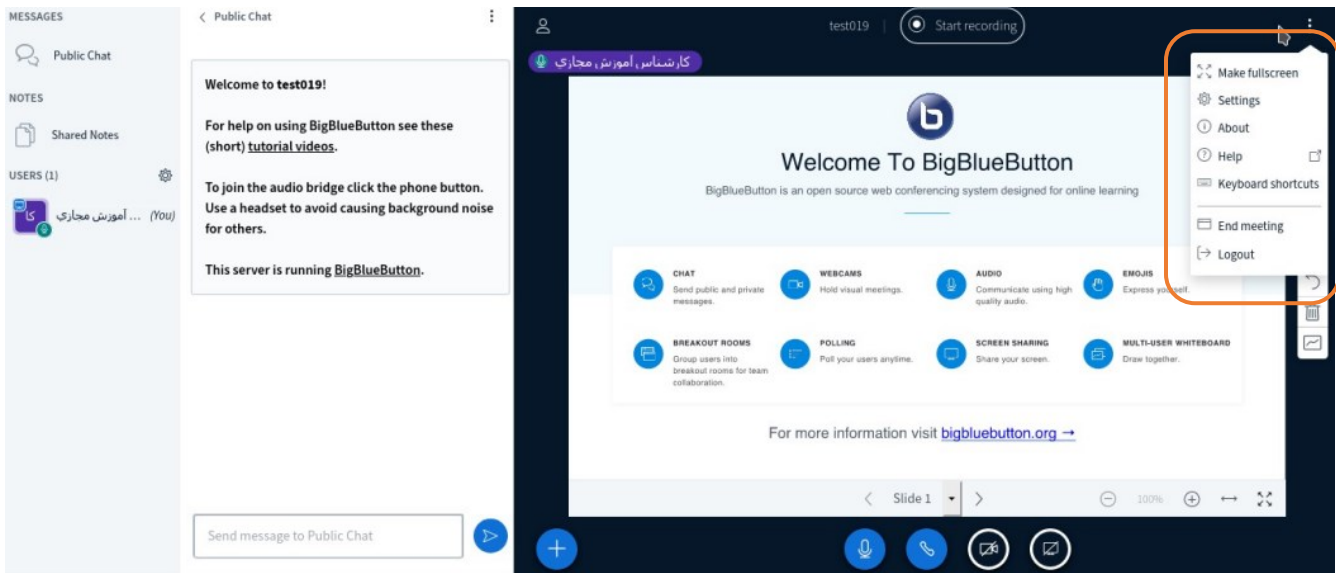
MESSAGES

Public Chat

NOTES

Shared Notes

USERS (1)

کا

... آموزش مجازی (You)

Public Chat

Welcome to test019!

For help on using BigBlueButton see these (short) tutorial videos.

To join the audio bridge click the phone button. Use a headset to avoid causing background noise for others.

This server is running BigBlueButton.

Send message to Public Chat

test019 | Start recording

کارشناس آموزش مجازی

Make fullscreen
Settings
About
Help
Keyboard shortcuts
End meeting
Logout

Welcome To BigBlueButton

BigBlueButton is an open source web conferencing system designed for online learning

CHAT
Send public and private messages.

WEBCAMS
Hold visual meetings.

AUDIO
Communicate using high quality audio.

EMOJIS
Express yourself.

BREAKOUT ROOMS
Group users into breakout rooms for team collaboration.

POLLING
Poll your users anytime.

SCREEN SHARING
Share your screen.

MULTI-USER WHITEBOARD
Draw together.

For more information visit bigbluebutton.org →

Slide 1

100%